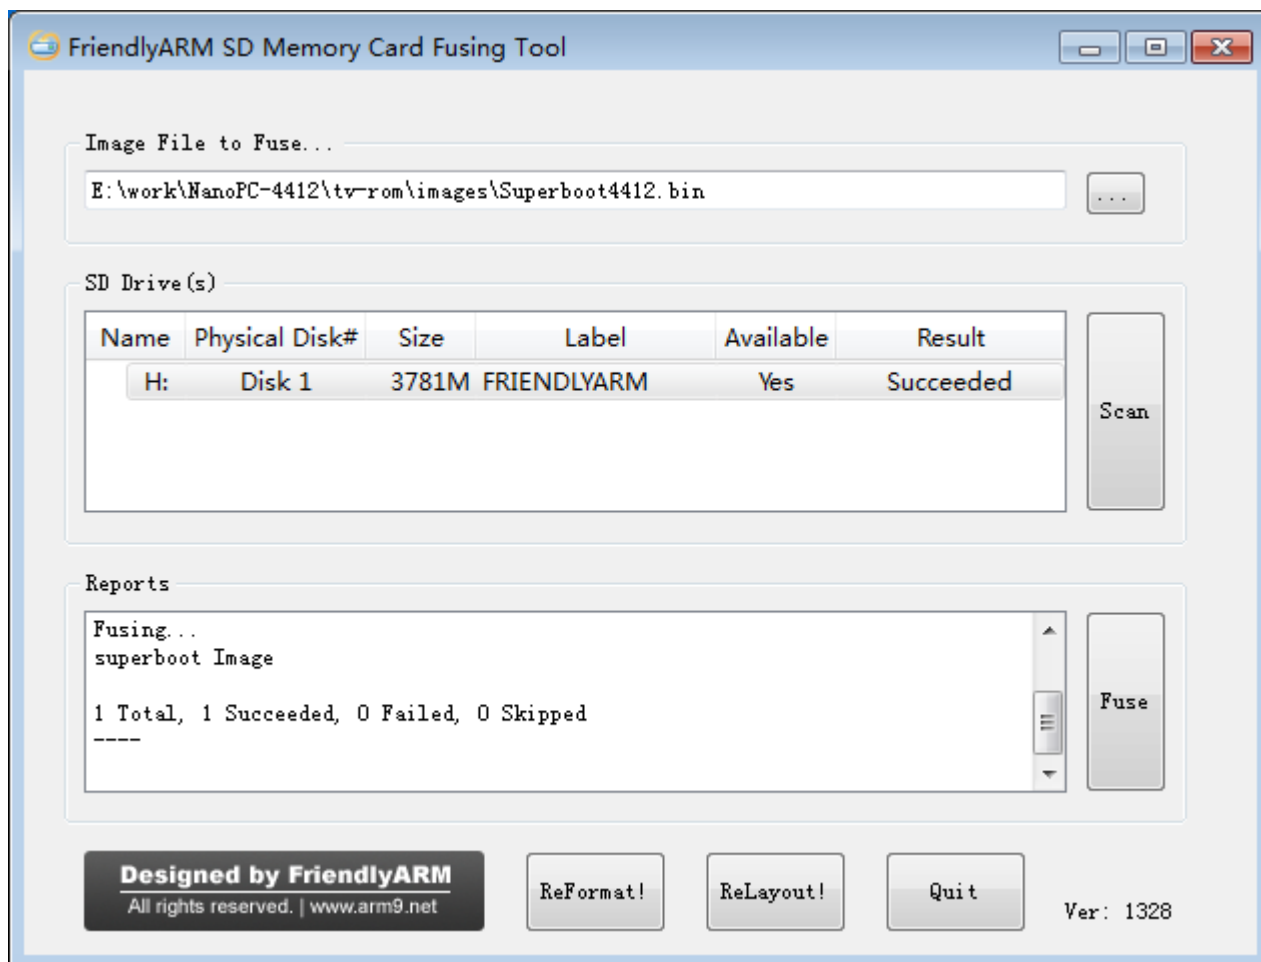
FriendlyARM SD Memory Card Fusing Tool

Image File to Fuse...

E:\work\NanoPC-4412\tv-rom\images\Superboot4412.bin

...

SD Drive(s)

| Name | Physical Disk# | Size | Label | Available | Result |
|---|---|---|---|---|---|
| H: | Disk 1 | 3781M | FRIENDLYARM | Yes | Succeeded |

Scan

Reports

Fusing...
superboot Image

1 Total, 1 Succeeded, 0 Failed, 0 Skipped
----

Fuse

Designed by FriendlyARM
All rights reserved. | www.arm9.net

ReFormat!

ReLayout!

Quit

Ver: 1328